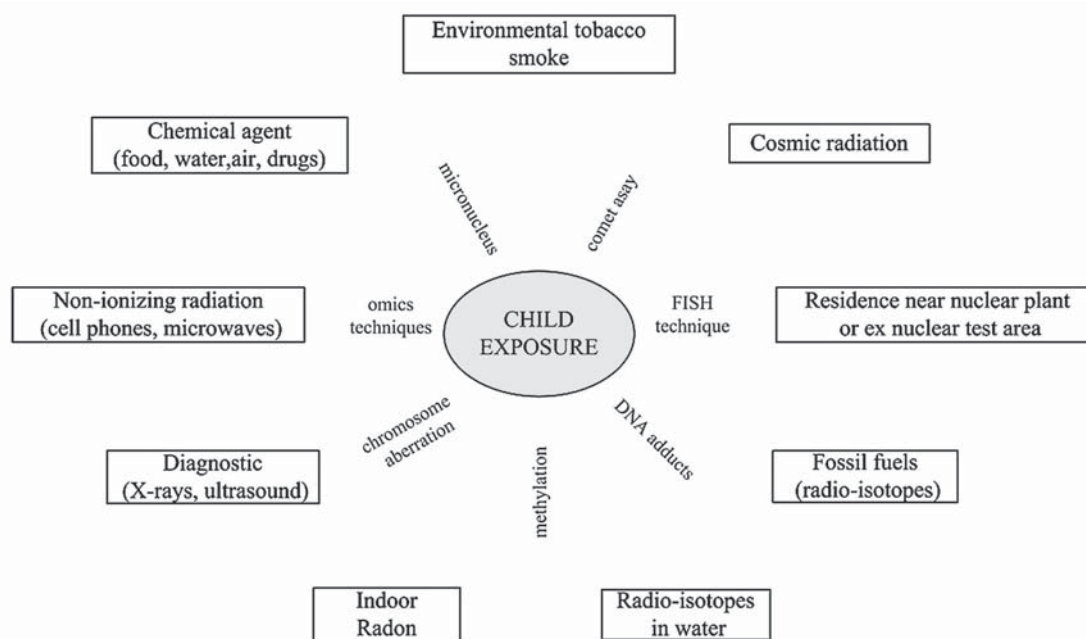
Environmental tobacco smoke

Chemical agent (food, water,air, drugs)

Cosmic radiation

micronucleus

comet asay

Non-ionizing radiation (cell phones, microwaves)

omics techniques

CHILD EXPOSURE

FISH technique

Residence near nuclear plant or ex nuclear test area

chromosome aberration

DNA adducts

methylation

Diagnostic (X-rays, ultrasound)

Fossil fuels (radio-isotopes)

Indoor Radon

Radio-isotopes in water